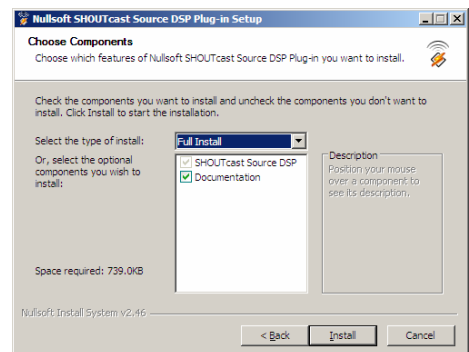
Nullsoft SHOUTcast Source DSP Plug-in Setup

Choose Components
Choose which features of Nullsoft SHOUTcast Source DSP Plug-in you want to install.

Check the components you want to install and uncheck the components you don't want to install. Click Install to start the installation.

Select the type of install: Full Install

Or, select the optional components you wish to install:

SHOUTcast Source DSP
Documentation

Description
Position your mouse over a component to see its description.

Space required: 739.0KB

Nullsoft Install System v2.46

< Back
Install
Cancel